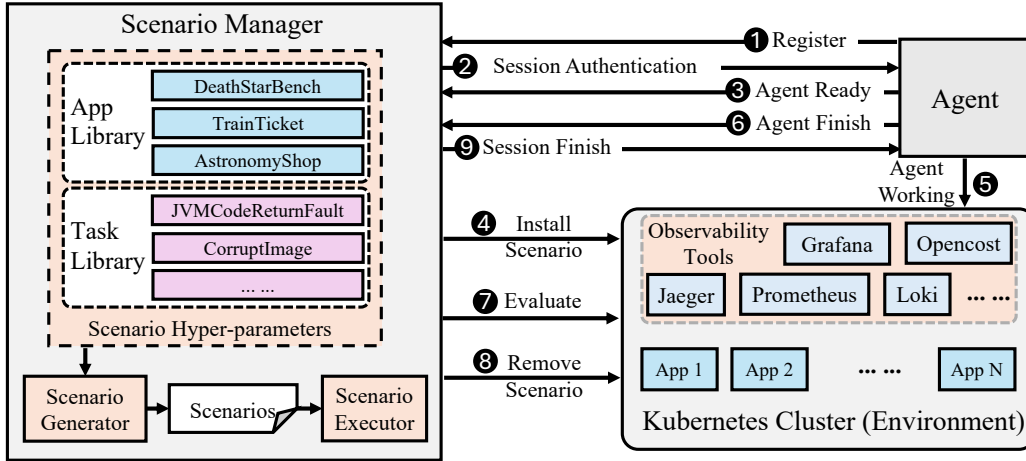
Scenario Manager

App Library
DeathStarBench
TrainTicket
AstronomyShop

Task Library
JVMCodeReturnFault
CorruptImage
... ...

Scenario Hyper-parameters

Scenario Generator
Scenarios
Scenario Executor

1 Register
2 Session Authentication
3 Agent Ready
6 Agent Finish
9 Session Finish

Agent

Agent Working 5

4 Install Scenario
7 Evaluate
8 Remove Scenario

Observability Tools
Grafana
Opencost
Jaeger
Prometheus
Loki
... ...

App 1
App 2
... ...
App N

Kubernetes Cluster (Environment)